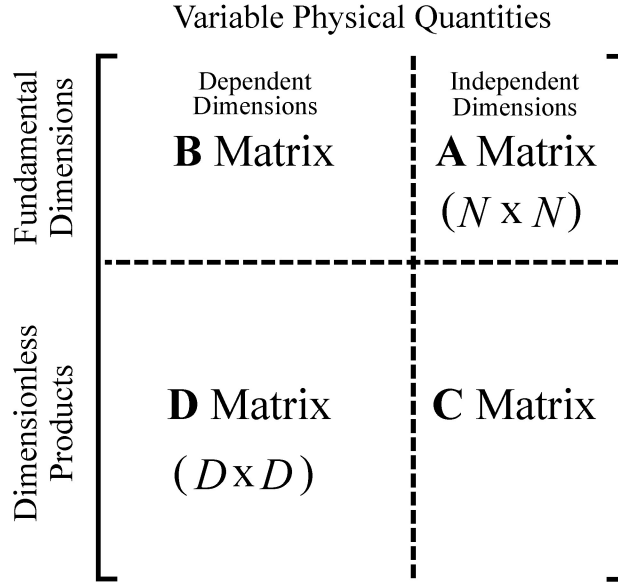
Variable Physical Quantities

Fundamental Dimensions

Dimensionless Products

Dependent Dimensions

**B** Matrix

Independent Dimensions

**A** Matrix

$(N \text{ x } N)$

**D** Matrix

$(D \text{ x } D)$

**C** Matrix